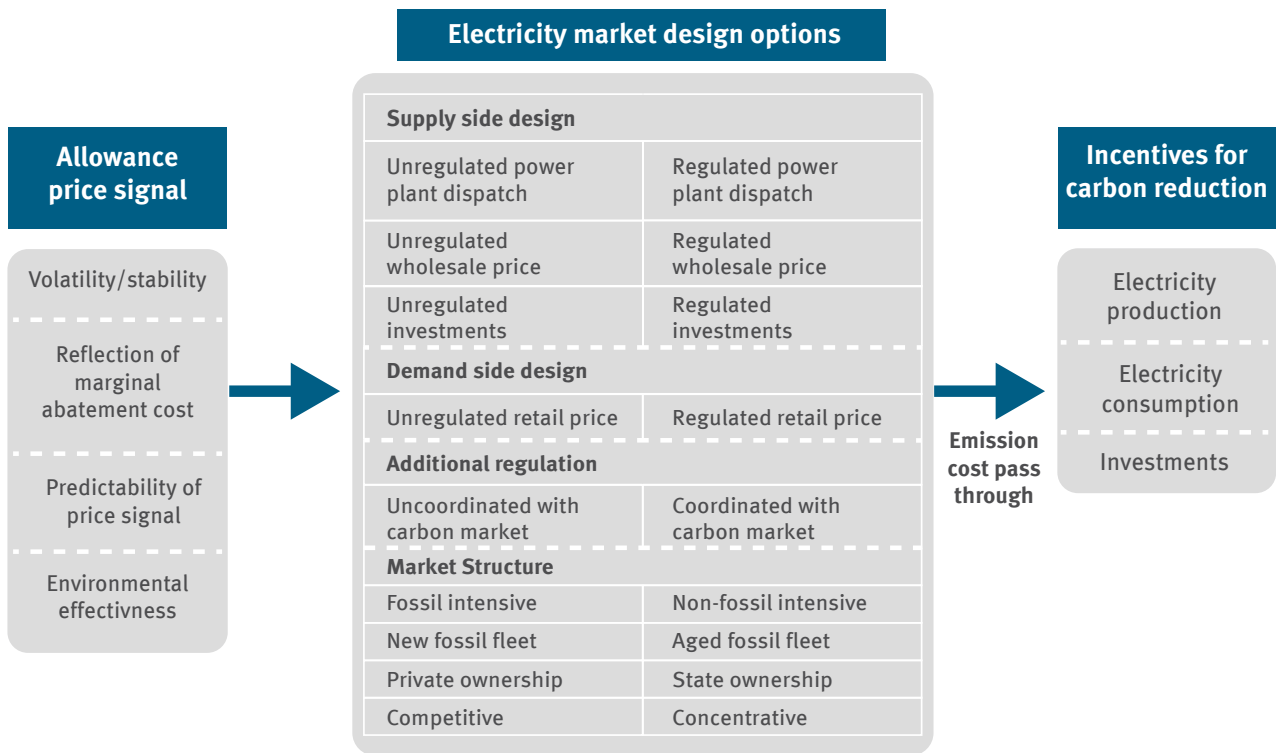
Allowance price signal

Volatility/stability

Reflection of marginal abatement cost

Predictability of price signal

Environmental effectivness

Electricity market design options

Supply side design

| Unregulated power plant dispatch | Regulated power plant dispatch |
|---|---|
| Unregulated wholesale price | Regulated wholesale price |
| Unregulated investments | Regulated investments |

Demand side design

| Unregulated retail price | Regulated retail price |
|---|---|

Additional regulation

| Uncoordinated with carbon market | Coordinated with carbon market |
|---|---|

Market Structure

| Fossil intensive | Non-fossil intensive |
|---|---|
| New fossil fleet | Aged fossil fleet |
| Private ownership | State ownership |
| Competitive | Concentrative |

Emission cost pass through

Incentives for carbon reduction

Electricity production

Electricity consumption

Investments